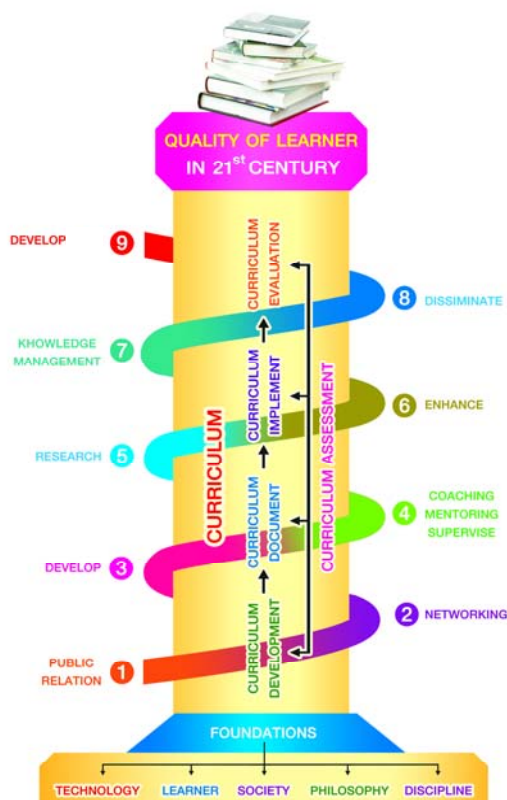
QUALITY OF LEARNER IN 21$^{st}$ CENTURY

DEVELOP 9

8 DISSIMINATE

KNOWLEDGE MANAGEMENT 7

6 ENHANCE

RESEARCH 5

4 COACHING MENTORING SUPERVISE

DEVELOP 3

2 NETWORKING

PUBLIC RELATION 1

CURRICULUM

CURRICULUM DEVELOPMENT

CURRICULUM DOCUMENT

CURRICULUM IMPLEMENT

CURRICULUM EVALUATION

CURRICULUM ASSESSMENT

FOUNDATIONS

TECHNOLOGY LEARNER SOCIETY PHILOSOPHY DISCIPLINE